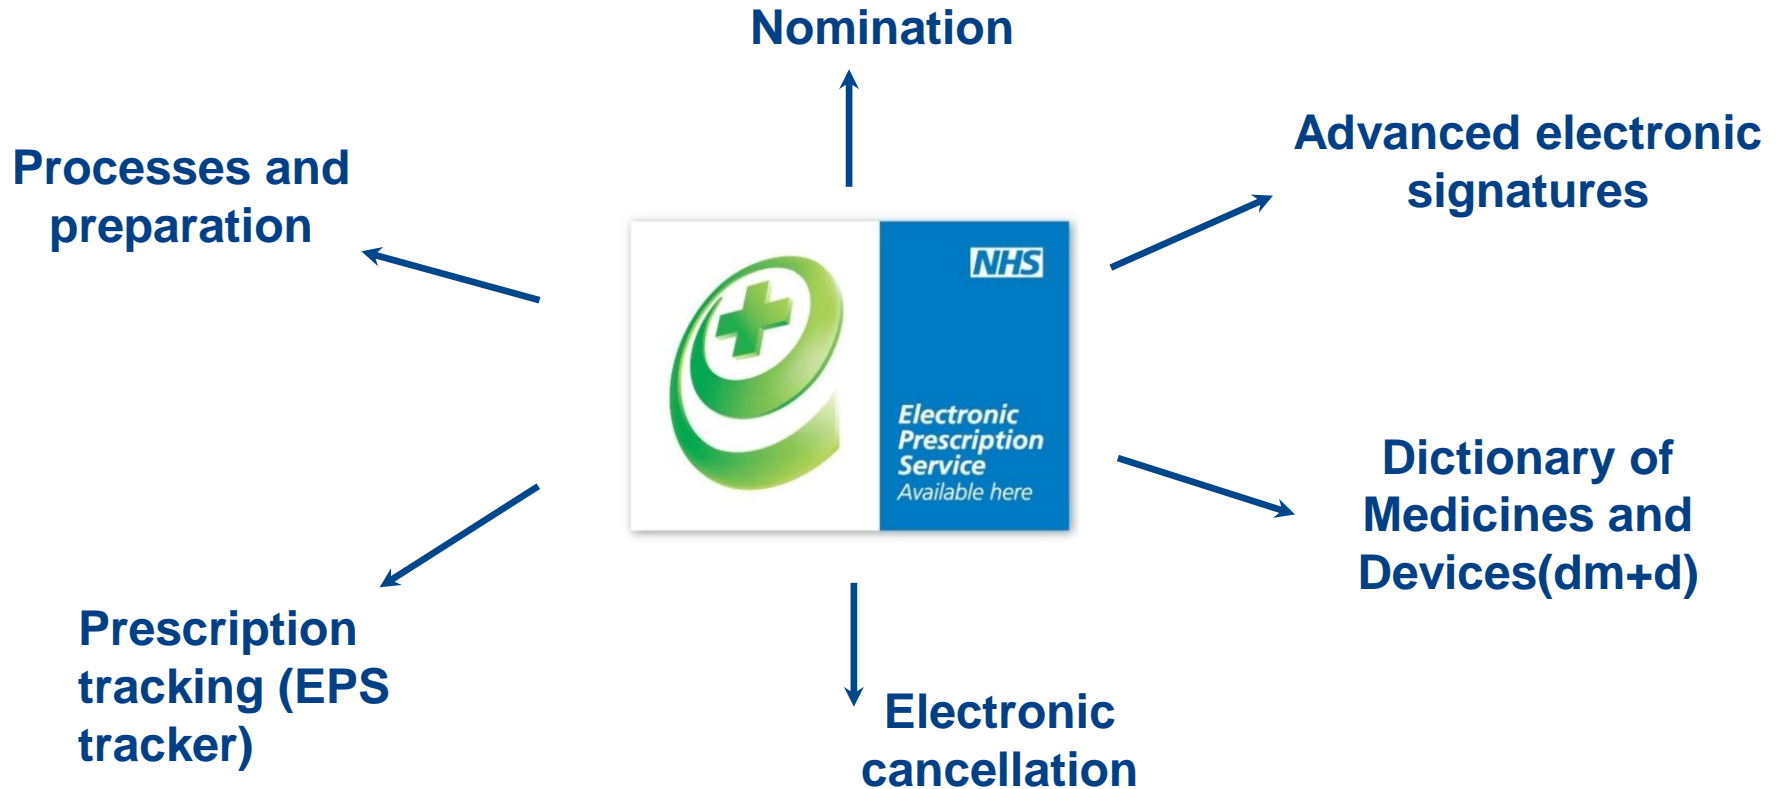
Nomination

Processes and preparation

Advanced electronic signatures

NHS

Electronic Prescription Service
Available here

Dictionary of Medicines and Devices(dm+d)

Prescription tracking (EPS tracker)

Electronic cancellation